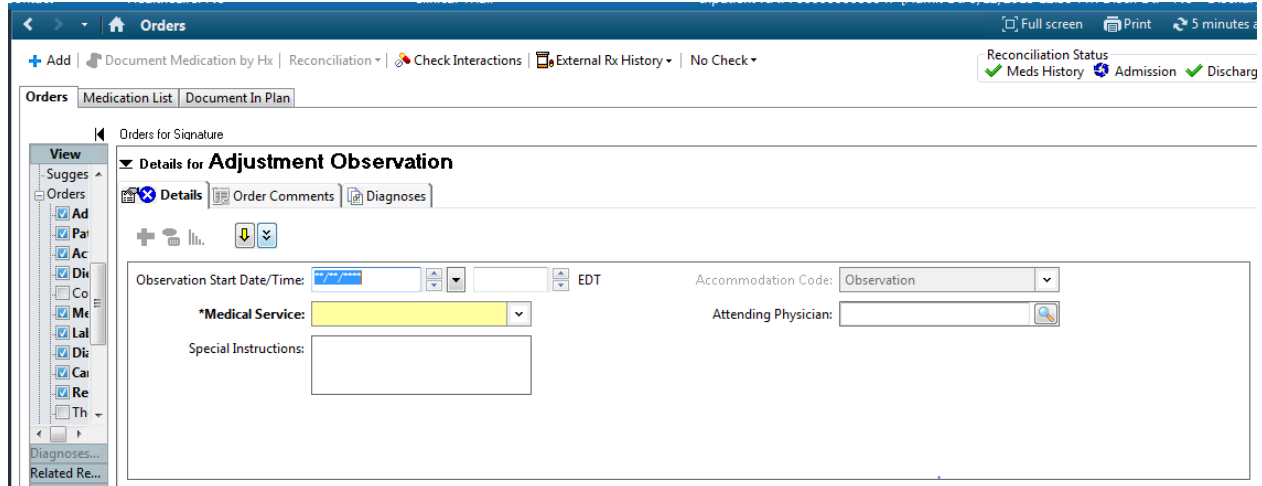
Orders

Full screen Print 5 minutes a

+ Add | Document Medication by Hx | Reconciliation | Check Interactions | External Rx History | No Check

Reconciliation Status
Meds History Admission Discharg

Orders | Medication List | Document In Plan

Orders for Signature

View
Sugges
Orders
Ad
Pat
Ac
Die
Co
Me
Lal
Dia
Car
Re
Th

Diagnoses...
Related Re...

Details for Adjustment Observation

Details | Order Comments | Diagnoses

Observation Start Date/Time: **/**/**** EDT

Accommodation Code: Observation

*Medical Service:

Attending Physician:

Special Instructions: